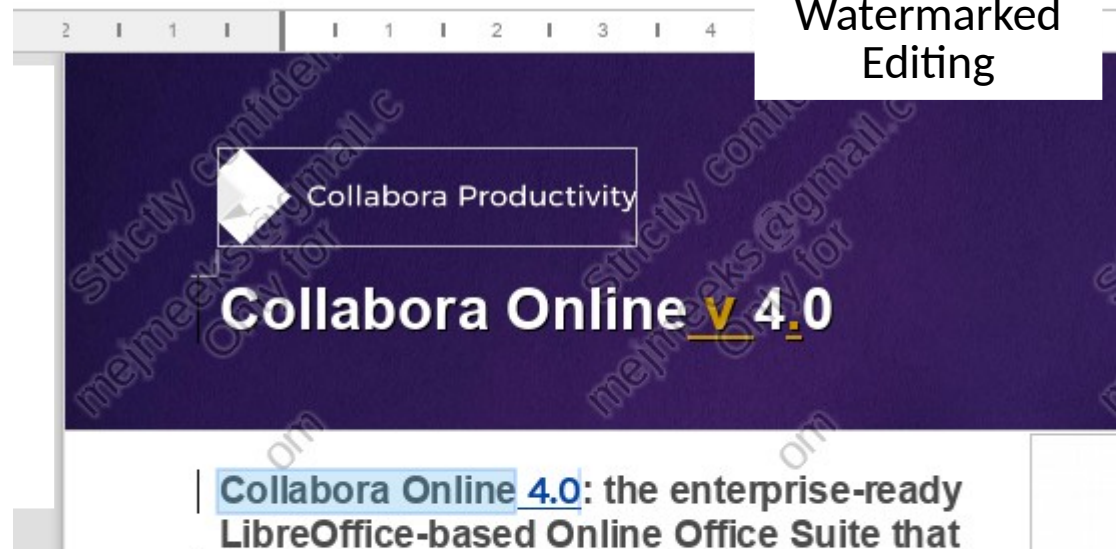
2 1 1 1 2 3 4

Watermarked Editing

Collabora Productivity

Collabora Online v 4.0

Strictly confidential mejmeeks@gmail.com Only for

Collabora Online 4.0: the enterprise-ready LibreOffice-based Online Office Suite that